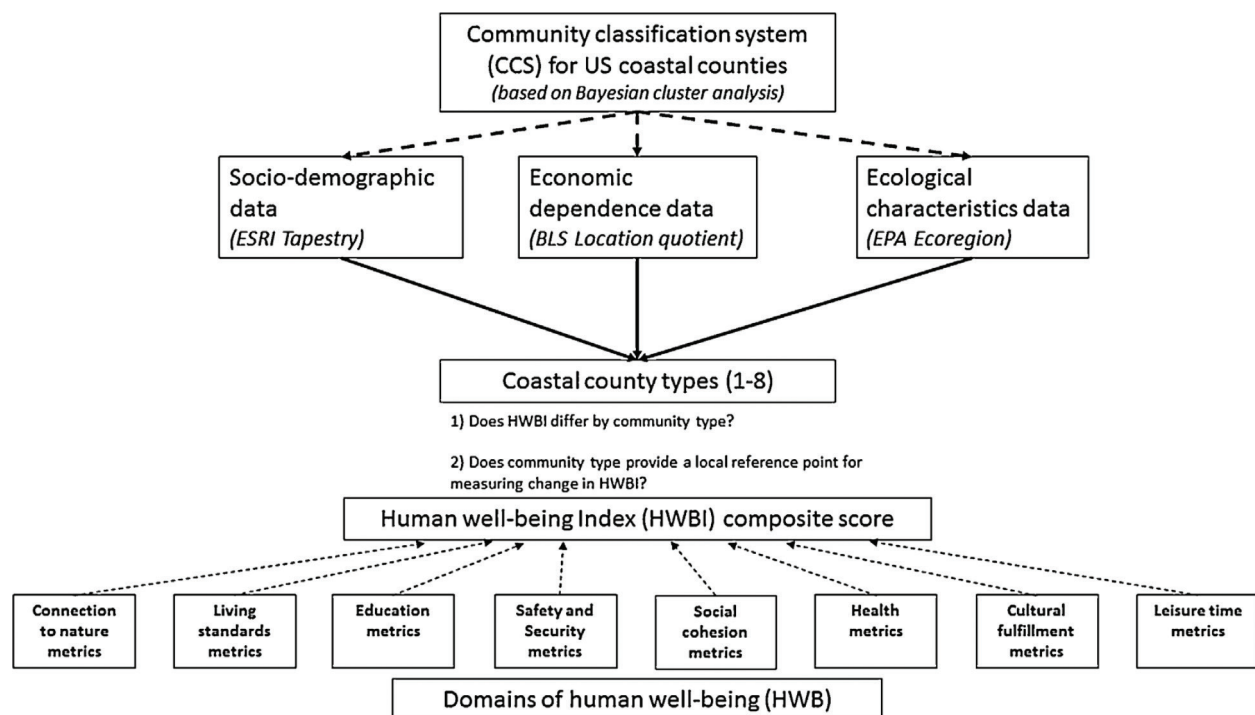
Community classification system (CCS) for US coastal counties
*(based on Bayesian cluster analysis)*

Socio-demographic data
*(ESRI Tapestry)*

Economic dependence data
*(BLS Location quotient)*

Ecological characteristics data
*(EPA Ecoregion)*

Coastal county types (1-8)

1) Does HWBI differ by community type?

2) Does community type provide a local reference point for measuring change in HWBI?

Human well-being Index (HWBI) composite score

Connection to nature metrics

Living standards metrics

Education metrics

Safety and Security metrics

Social cohesion metrics

Health metrics

Cultural fulfillment metrics

Leisure time metrics

Domains of human well-being (HWB)